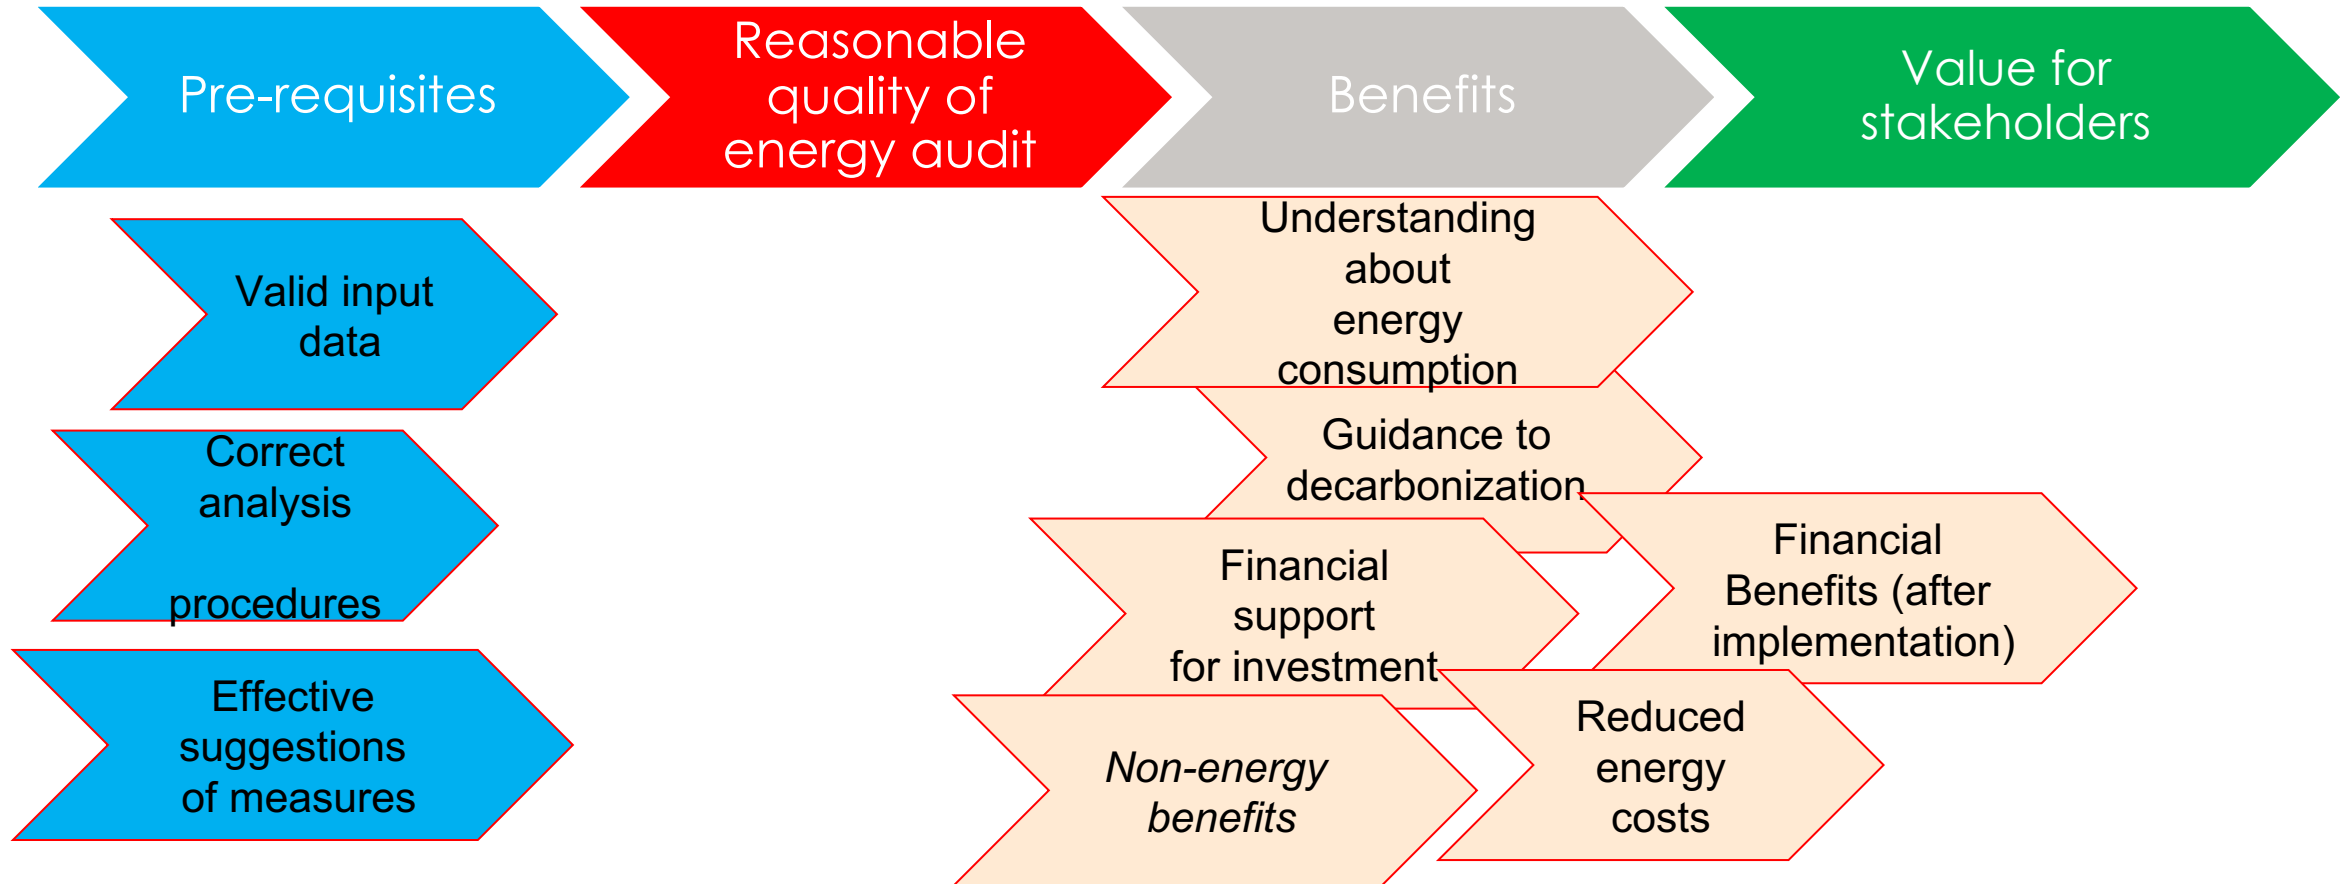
Pre-requisites

Reasonable quality of energy audit

Benefits

Value for stakeholders

Valid input data

Correct analysis procedures

Effective suggestions of measures

Understanding about energy consumption

Guidance to decarbonization

Financial support for investment

Financial Benefits (after implementation)

Non-energy benefits

Reduced energy costs